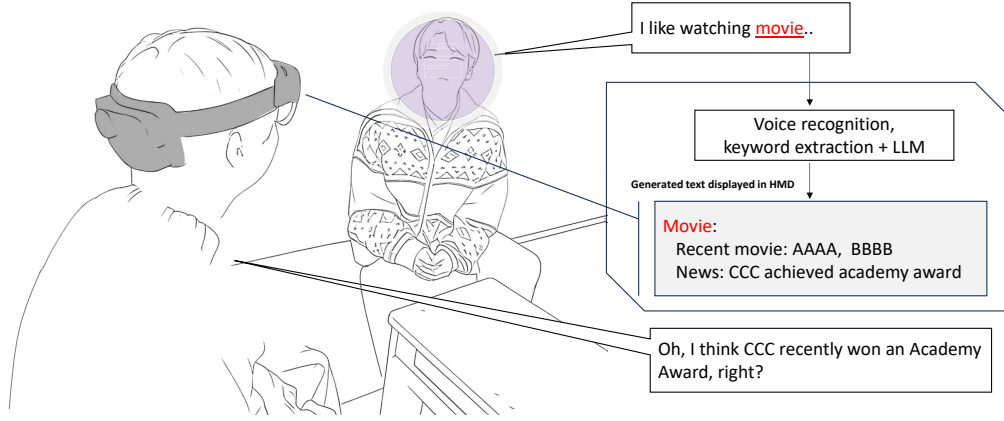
I like watching movie..

Voice recognition, keyword extraction + LLM

Generated text displayed in HMD

Movie:
Recent movie: AAAA, BBBB
News: CCC achieved academy award

Oh, I think CCC recently won an Academy Award, right?